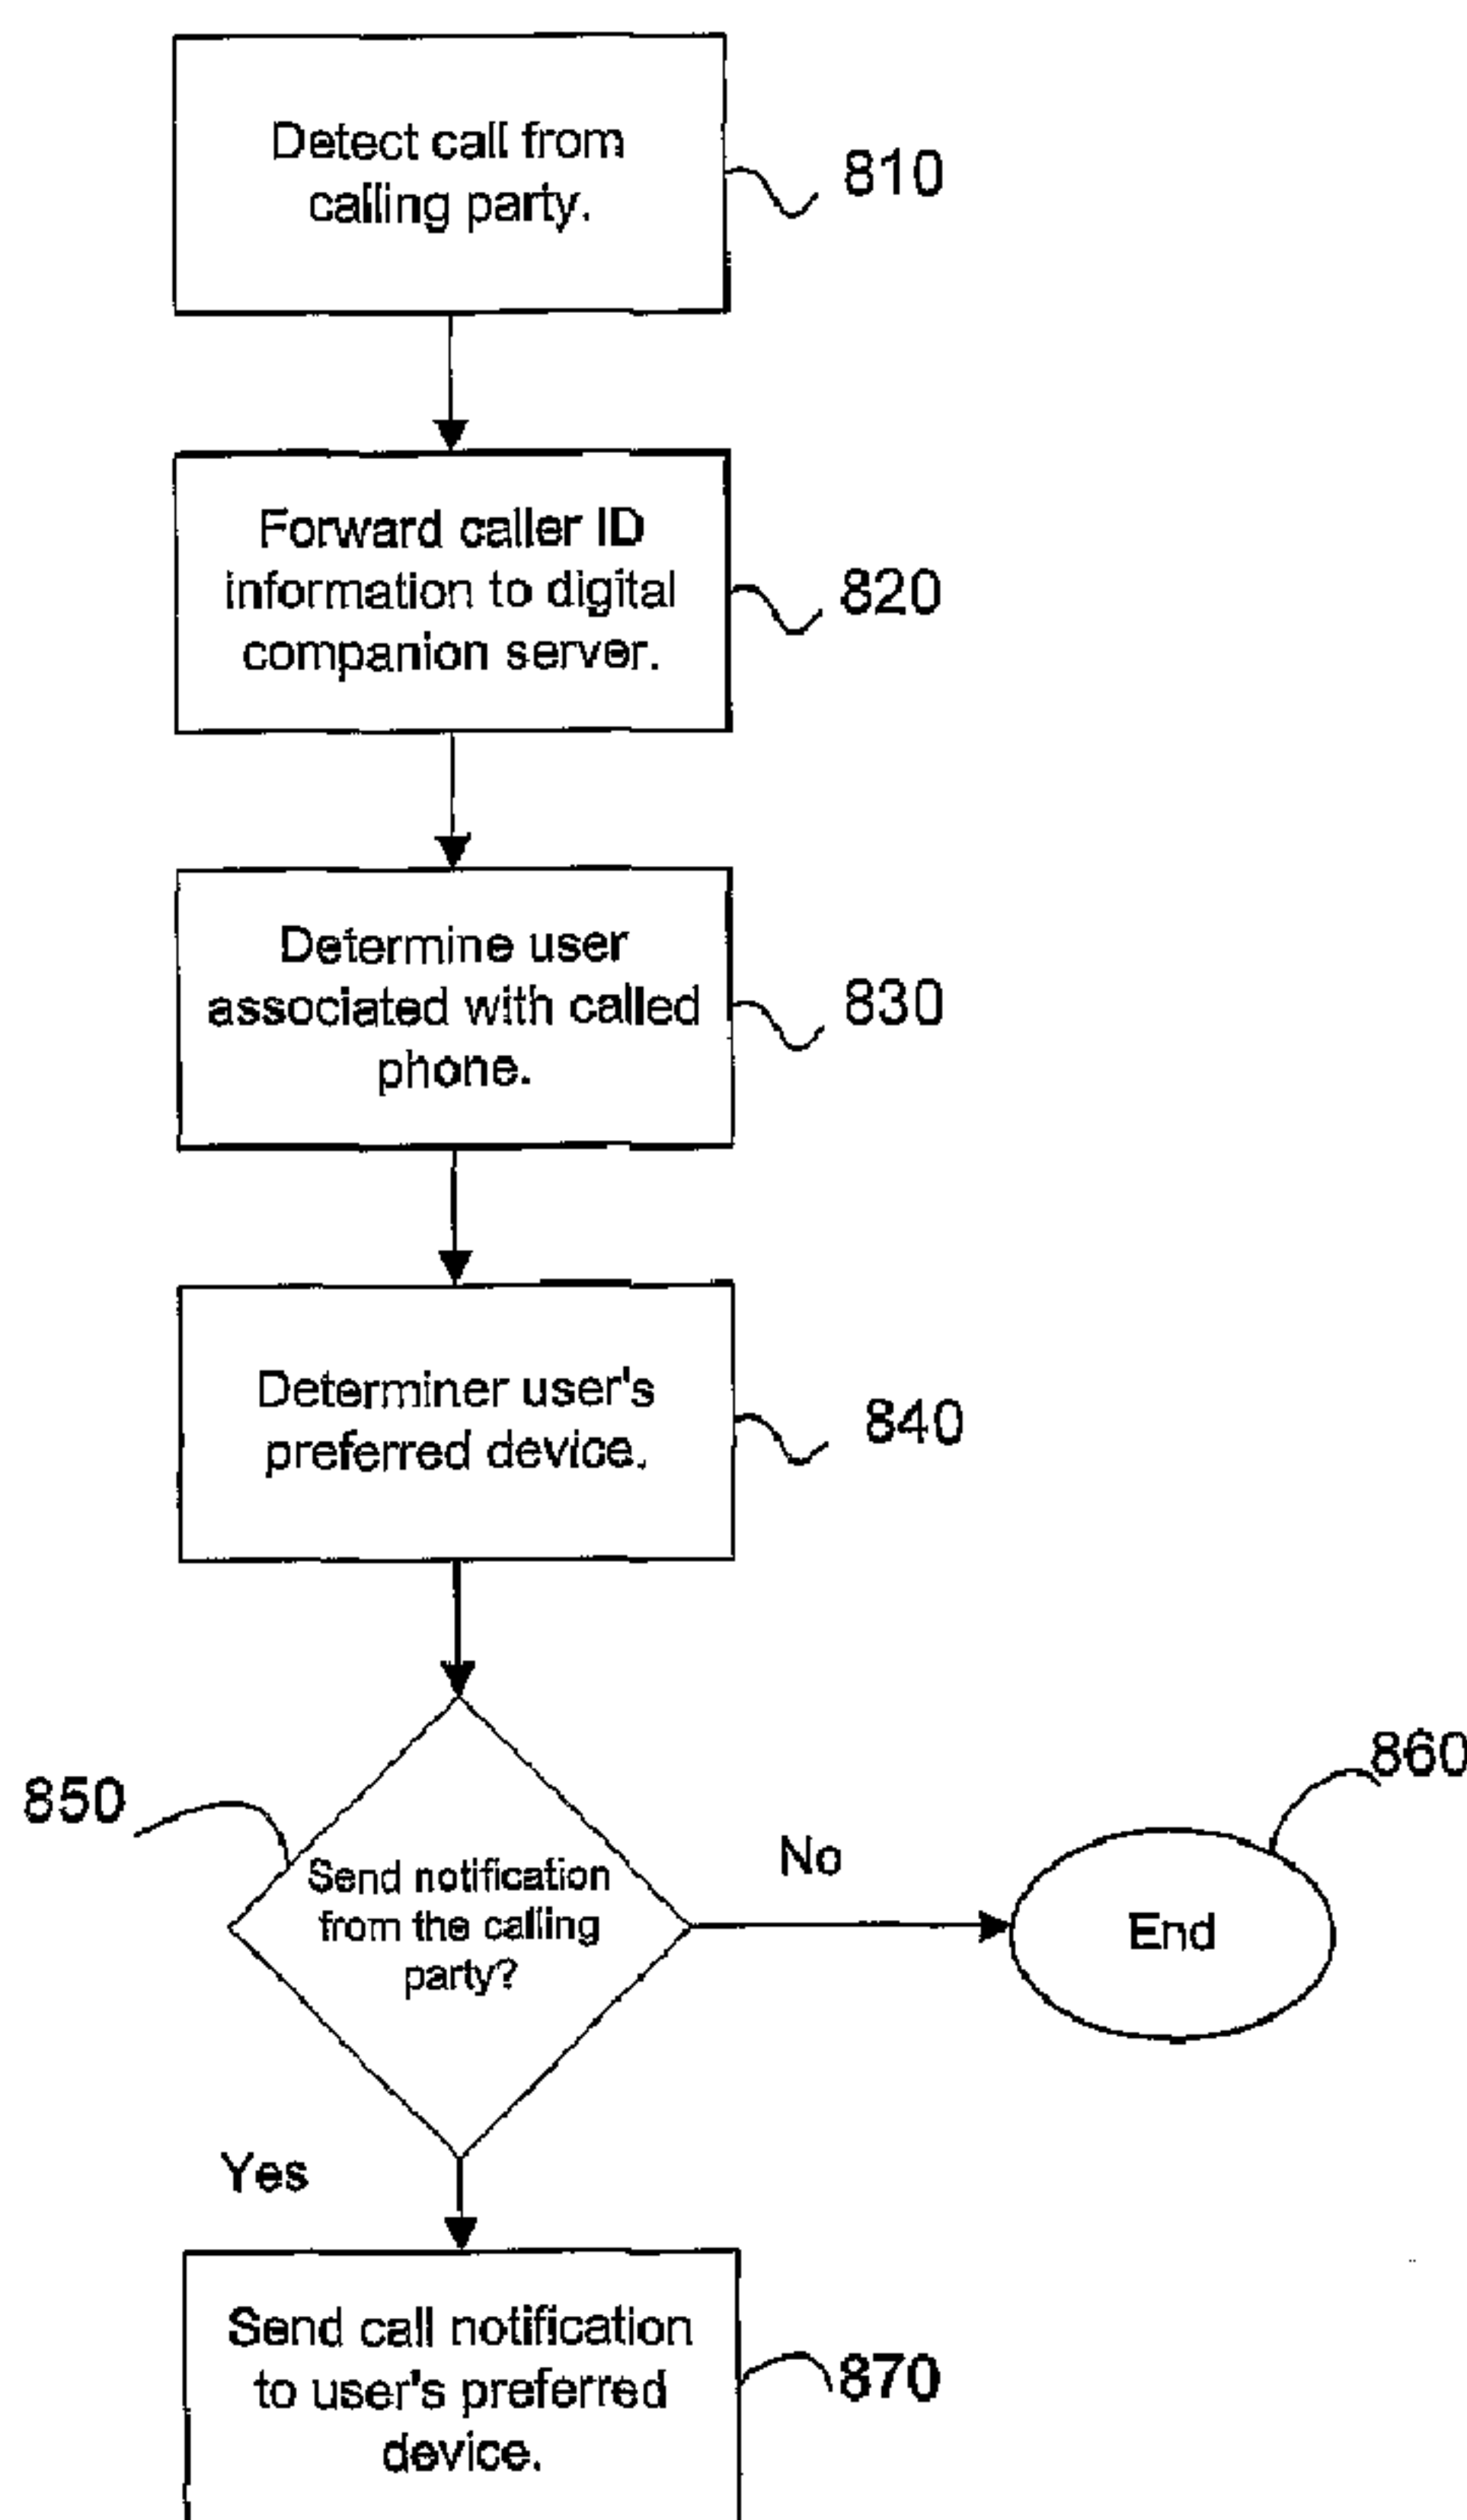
Detect call from calling party.

810

Forward caller ID information to digital companion server.

820

Determine user associated with called phone.

830

Determiner user's preferred device.

840

850

Send notification from the calling party?

No

End

860

Yes

Send call notification to user's preferred device.

870